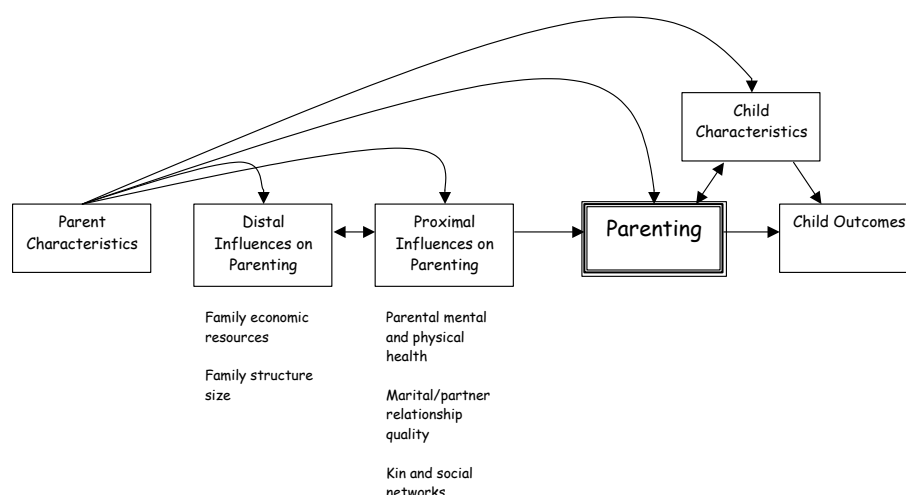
Child Characteristics

Parent Characteristics

Distal Influences on Parenting

Proximal Influences on Parenting

Parenting

Child Outcomes

Family economic resources

Family structure size

Parental mental and physical health

Marital/partner relationship quality

Kin and social networks